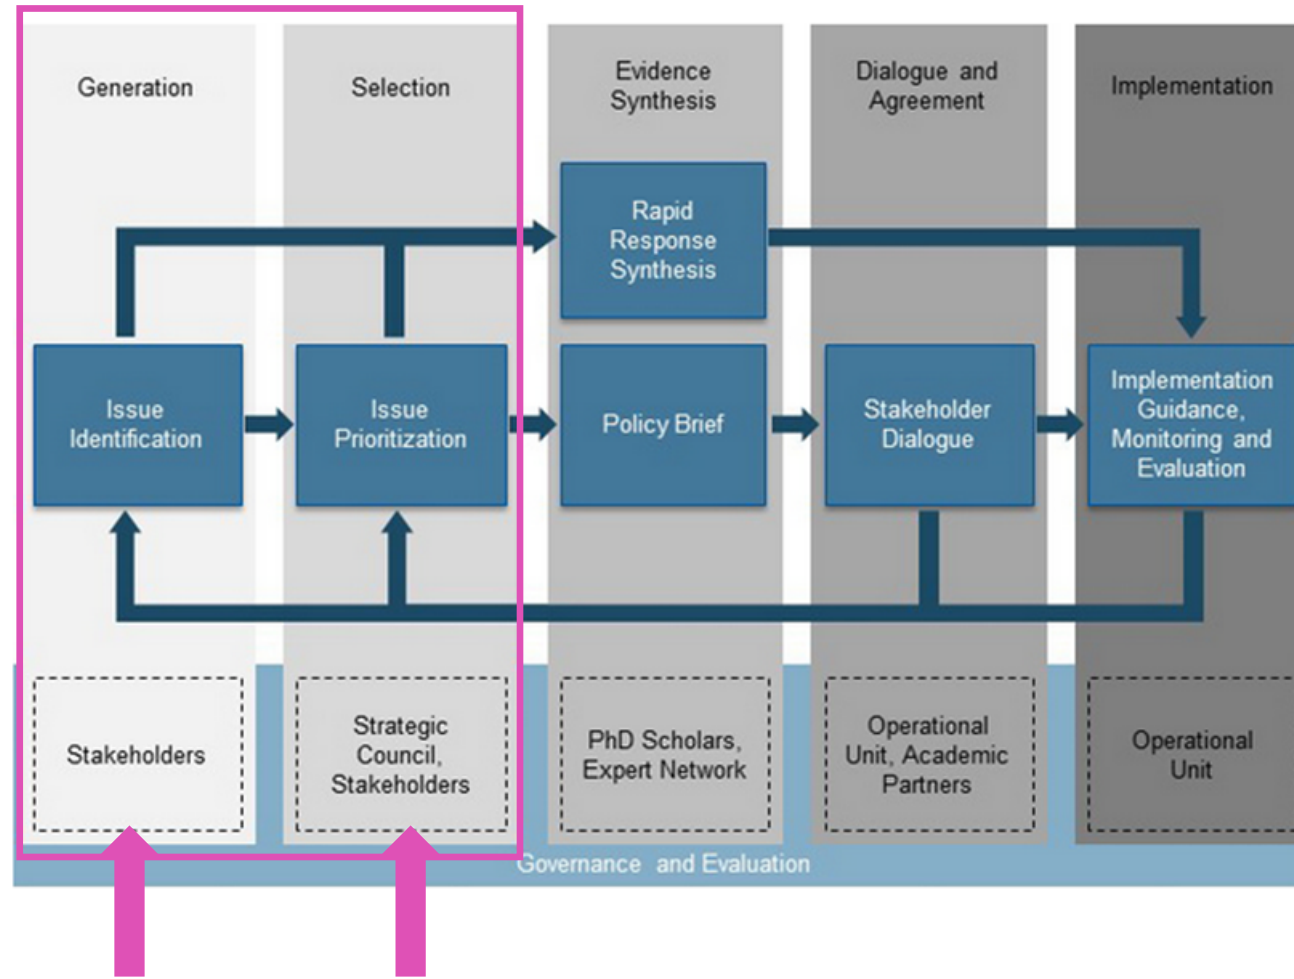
Generation

Selection

Evidence Synthesis

Dialogue and Agreement

Implementation

Rapid Response Synthesis

Issue Identification

Issue Prioritization

Policy Brief

Stakeholder Dialogue

Implementation Guidance, Monitoring and Evaluation

Stakeholders

Strategic Council, Stakeholders

PhD Scholars, Expert Network

Operational Unit, Academic Partners

Operational Unit

Governance and Evaluation